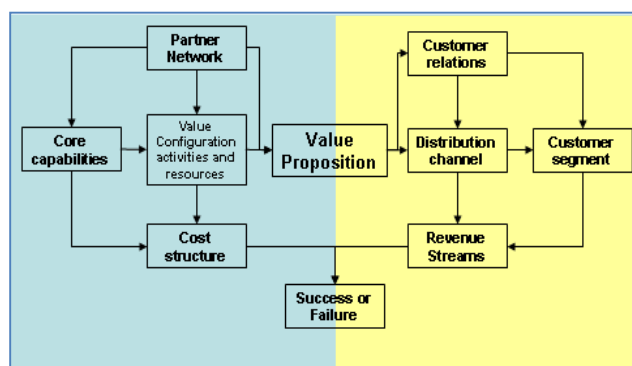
Partner Network

Core capabilities

Value Configuration activities and resources

Value Proposition

Customer relations

Distribution channel

Customer segment

Cost structure

Revenue Streams

Success or Failure